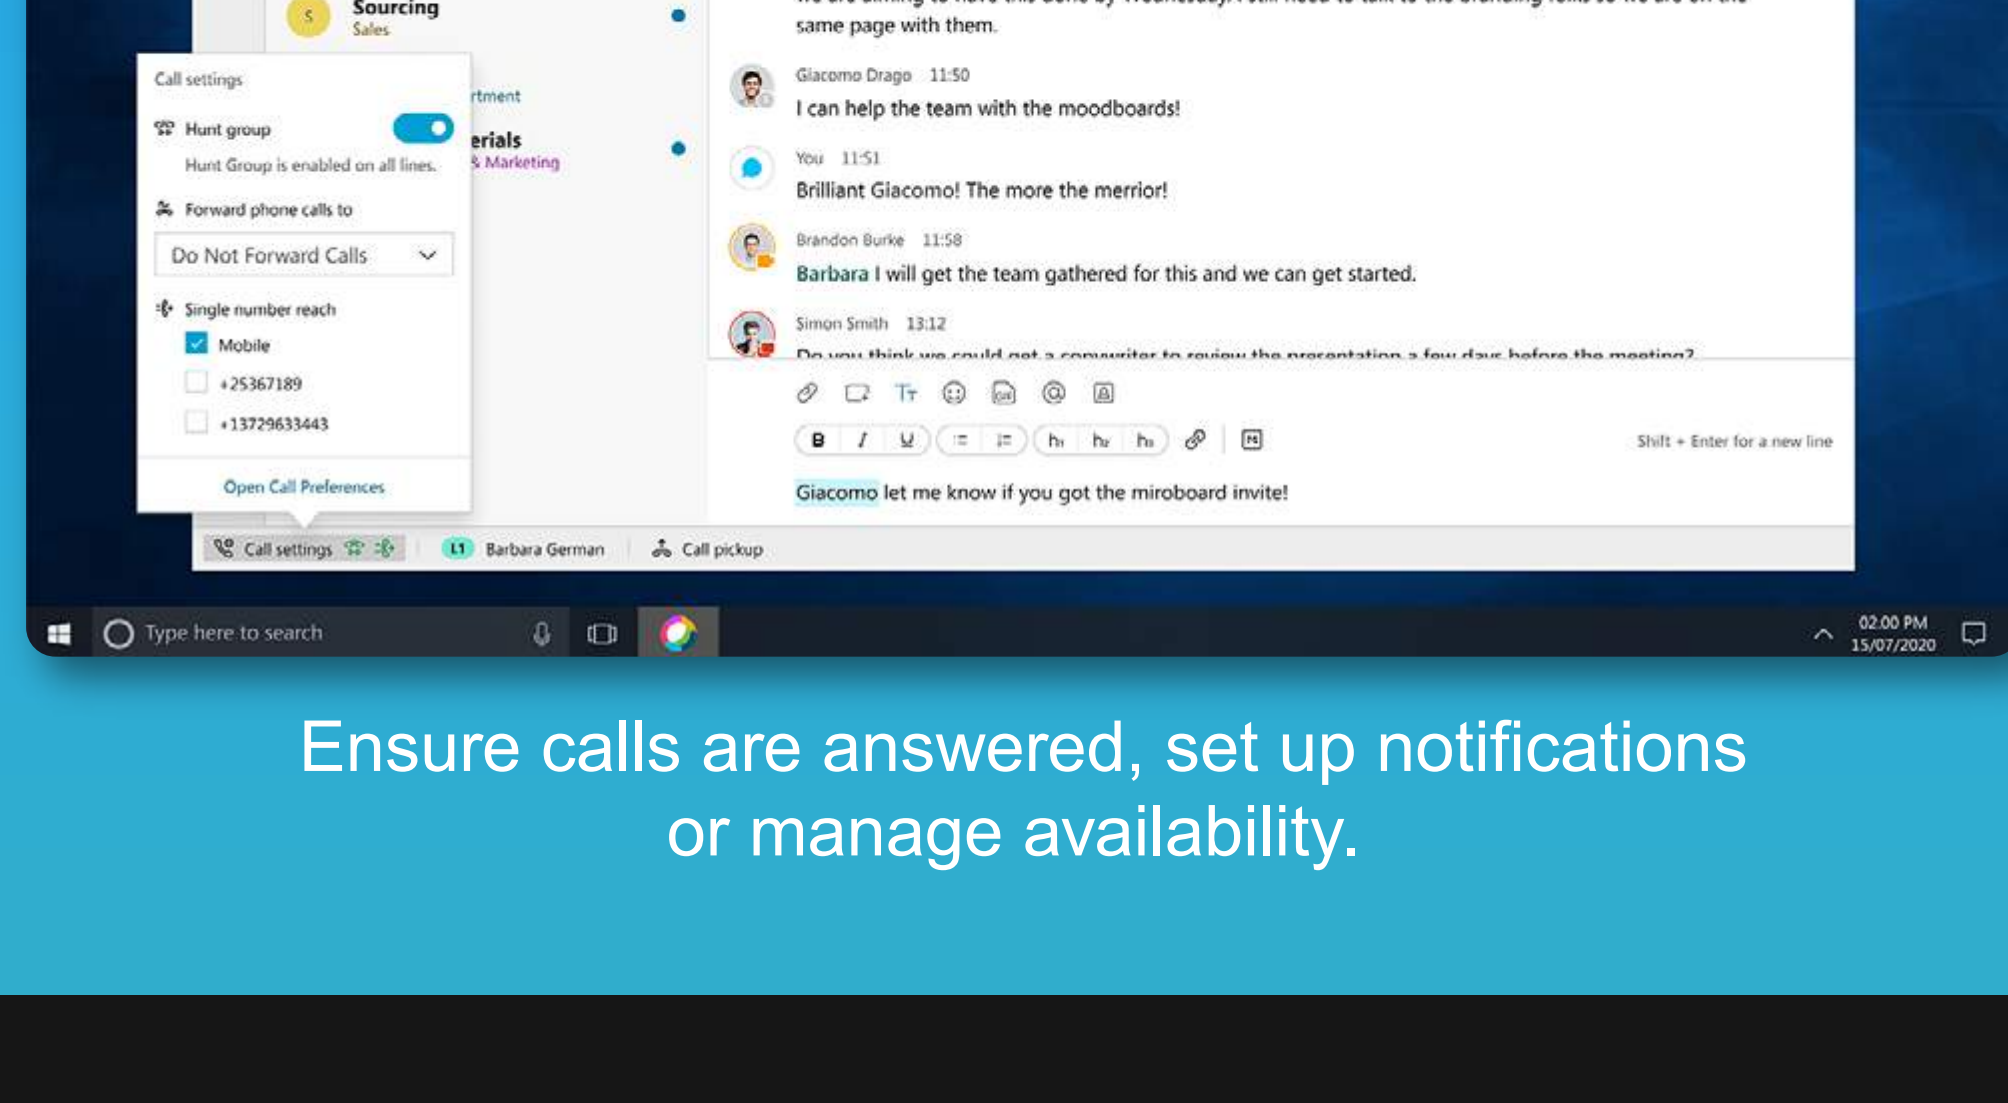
S Sourcing
Sales

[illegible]rtment

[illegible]erials
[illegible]& Marketing

Call settings

Hunt group
Hunt Group is enabled on all lines.

Forward phone calls to
Do Not Forward Calls

Single number reach
Mobile
+25367189
+13729633443

Open Call Preferences

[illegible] same page with them.

Giacomo Drago 11:50
I can help the team with the moodboards!

You 11:51
Brilliant Giacomo! The more the merrior!

Brandon Burke 11:58
Barbara I will get the team gathered for this and we can get started.

Simon Smith 13:12
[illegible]

B I U h₁ h₂ h₃

Shift + Enter for a new line

Giacomo let me know if you got the miroboard invite!

Call settings L1 Barbara German Call pickup

Type here to search

02:00 PM
15/07/2020

Ensure calls are answered, set up notifications or manage availability.